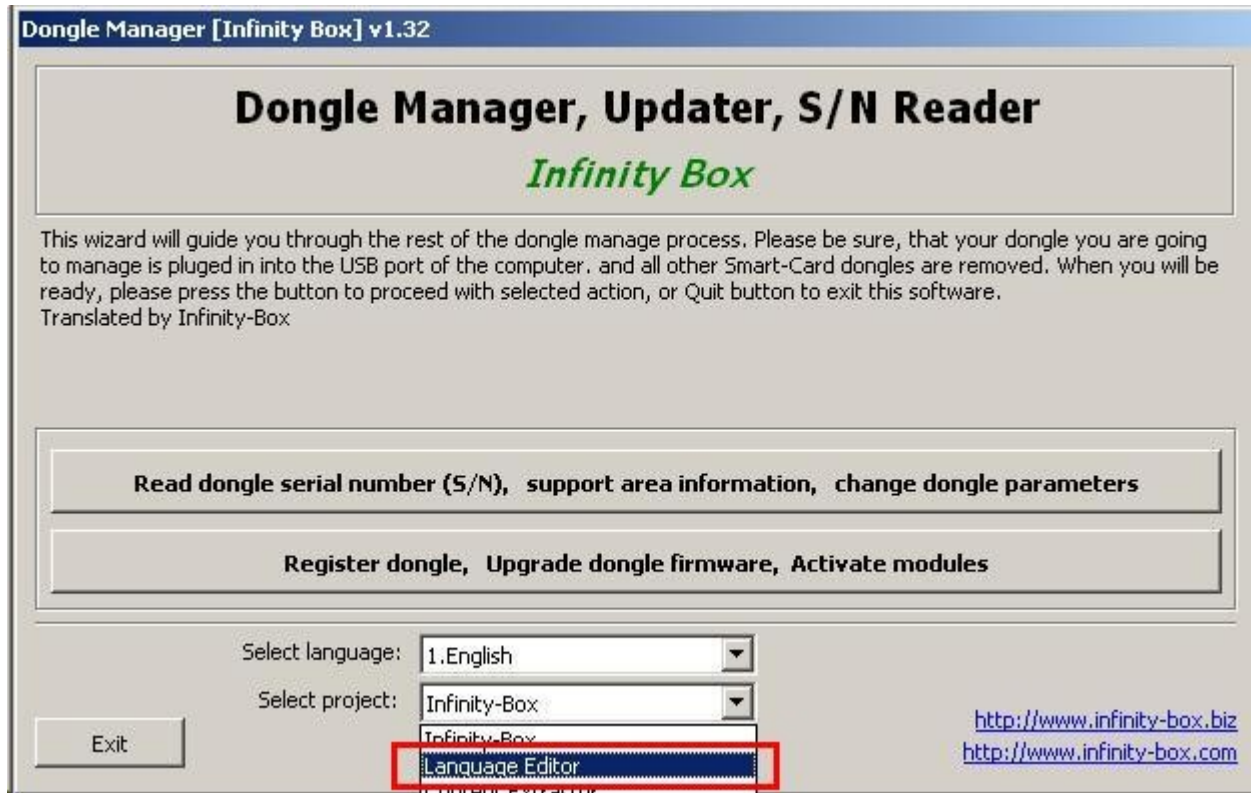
Dongle Manager [Infinity Box] v1.32

Dongle Manager, Updater, S/N Reader

Infinity Box

This wizard will guide you through the rest of the dongle manage process. Please be sure, that your dongle you are going to manage is pluged in into the USB port of the computer. and all other Smart-Card dongles are removed. When you will be ready, please press the button to proceed with selected action, or Quit button to exit this software.
Translated by Infinity-Box

Read dongle serial number (S/N), support area information, change dongle parameters

Register dongle, Upgrade dongle firmware, Activate modules

Select language: 1.English

Select project: Infinity-Box

Infinity-Box
Language Editor
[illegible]

Exit

http://www.infinity-box.biz
http://www.infinity-box.com